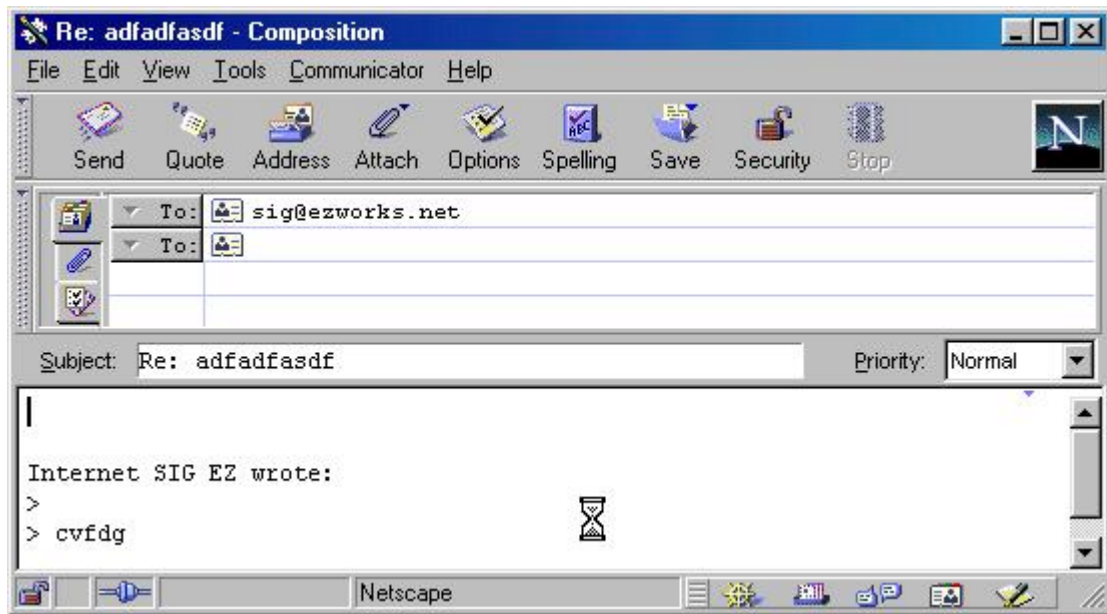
Re: adfadfasdf - Composition

File Edit View Tools Communicator Help

Send Quote Address Attach Options Spelling Save Security Stop

To: sig@ezworks.net
To:

Subject: Re: adfadfasdf

Priority: Normal

Internet SIG EZ wrote:
>
> cvfdg

Netscape